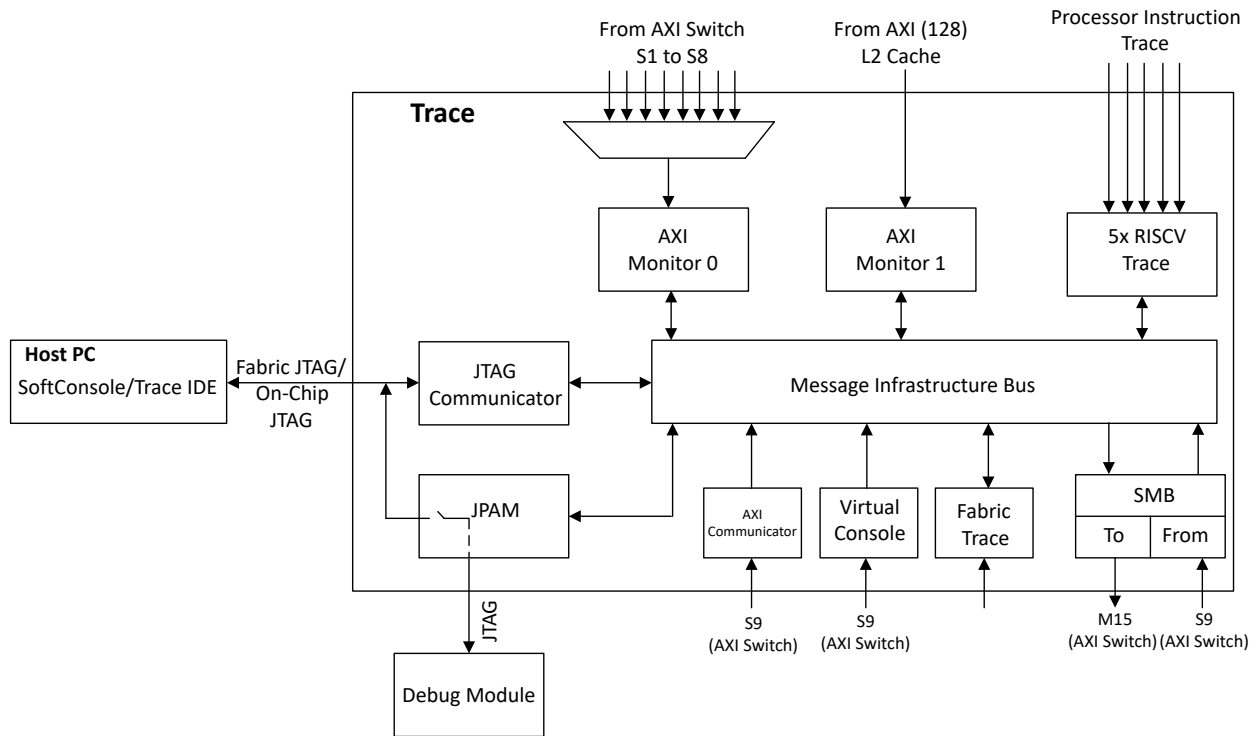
From AXI Switch
S1 to S8

From AXI (128)
L2 Cache

Processor Instruction
Trace

Trace

AXI
Monitor 0

AXI
Monitor 1

5x RISCV
Trace

Host PC
SoftConsole/Trace IDE

Fabric JTAG/
On-Chip
JTAG

JTAG
Communicator

Message Infrastructure Bus

JPAM

AXI
Communicator

Virtual
Console

Fabric
Trace

SMB

To

From

JTAG

Debug Module

S9
(AXI Switch)

S9
(AXI Switch)

M15
(AXI Switch)

S9
(AXI Switch)